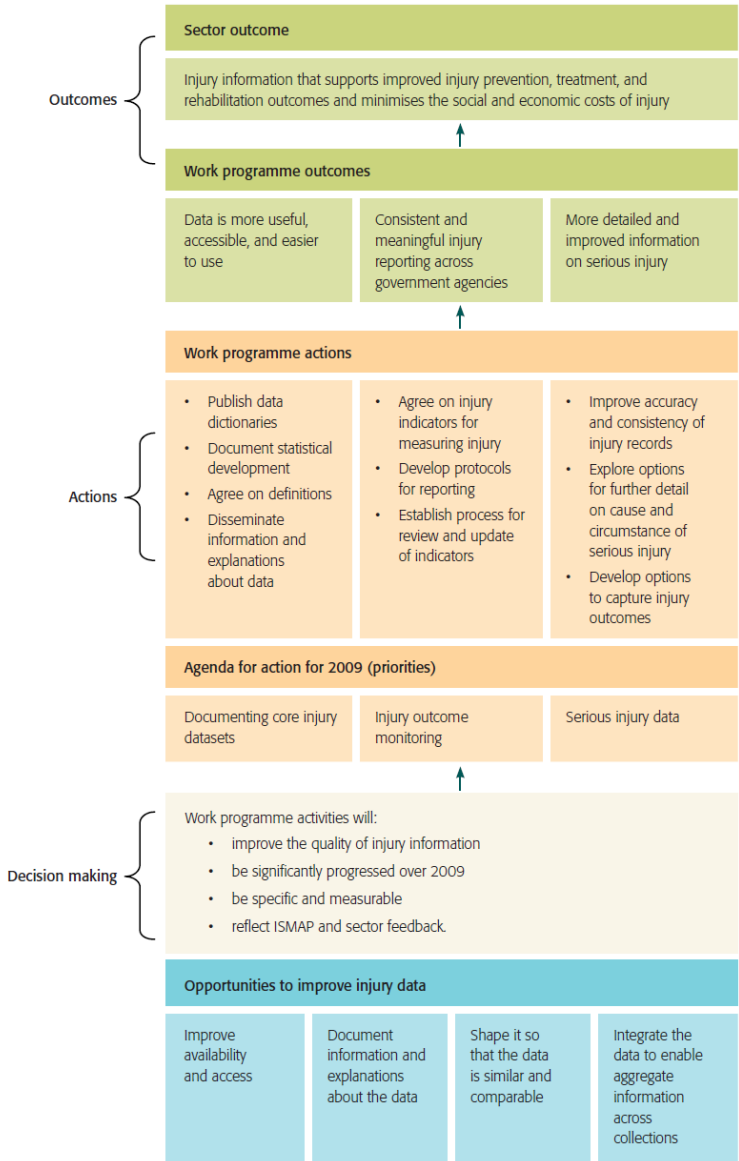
Outcomes

Sector outcome

Injury information that supports improved injury prevention, treatment, and rehabilitation outcomes and minimises the social and economic costs of injury

Work programme outcomes

Data is more useful, accessible, and easier to use

Consistent and meaningful injury reporting across government agencies

More detailed and improved information on serious injury

Actions

Work programme actions

- Publish data dictionaries
- Document statistical development
- Agree on definitions
- Disseminate information and explanations about data

- Agree on injury indicators for measuring injury
- Develop protocols for reporting
- Establish process for review and update of indicators

- Improve accuracy and consistency of injury records
- Explore options for further detail on cause and circumstance of serious injury
- Develop options to capture injury outcomes

Agenda for action for 2009 (priorities)

Documenting core injury datasets

Injury outcome monitoring

Serious injury data

Decision making

Work programme activities will:
- improve the quality of injury information
- be significantly progressed over 2009
- be specific and measurable
- reflect ISMAP and sector feedback.

Opportunities to improve injury data

Improve availability and access

Document information and explanations about the data

Shape it so that the data is similar and comparable

Integrate the data to enable aggregate information across collections